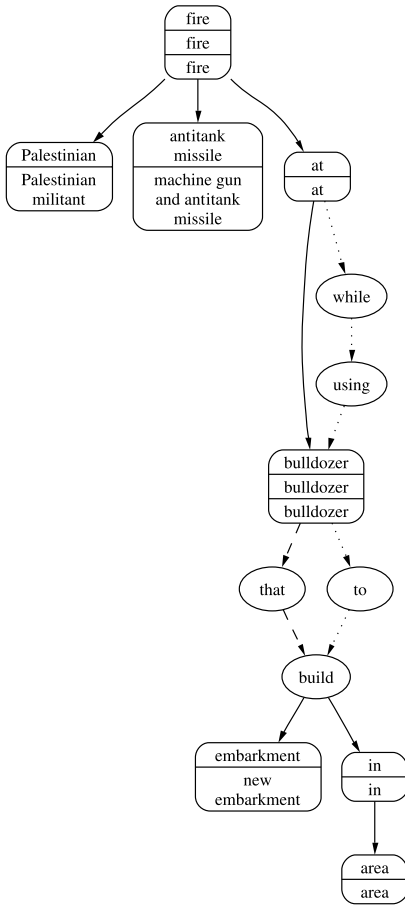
fire
fire
fire

Palestinian
Palestinian militant

antitank missile
machine gun and antitank missile

at
at

while

using

bulldozer
bulldozer
bulldozer

that

to

build

embarkment
new embarkment

in
in

area
area